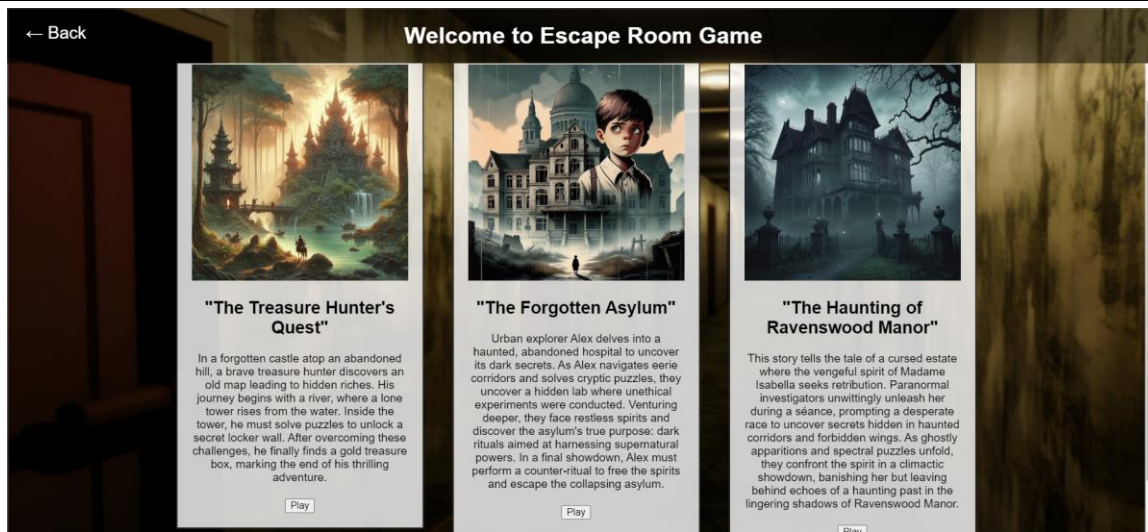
← Back

Welcome to Escape Room Game

"The Treasure Hunter's Quest"

In a forgotten castle atop an abandoned hill, a brave treasure hunter discovers an old map leading to hidden riches. His journey begins with a river, where a lone tower rises from the water. Inside the tower, he must solve puzzles to unlock a secret locker wall. After overcoming these challenges, he finally finds a gold treasure box, marking the end of his thrilling adventure.

Play

"The Forgotten Asylum"

Urban explorer Alex delves into a haunted, abandoned hospital to uncover its dark secrets. As Alex navigates eerie corridors and solves cryptic puzzles, they uncover a hidden lab where unethical experiments were conducted. Venturing deeper, they face restless spirits and discover the asylum's true purpose: dark rituals aimed at harnessing supernatural powers. In a final showdown, Alex must perform a counter-ritual to free the spirits and escape the collapsing asylum.

Play

"The Haunting of Ravenswood Manor"

This story tells the tale of a cursed estate where the vengeful spirit of Madame Isabella seeks retribution. Paranormal investigators unwittingly unleash her during a séance, prompting a desperate race to uncover secrets hidden in haunted corridors and forbidden wings. As ghostly apparitions and spectral puzzles unfold, they confront the spirit in a climactic showdown, banishing her but leaving behind echoes of a haunting past in the lingering shadows of Ravenswood Manor.

Play